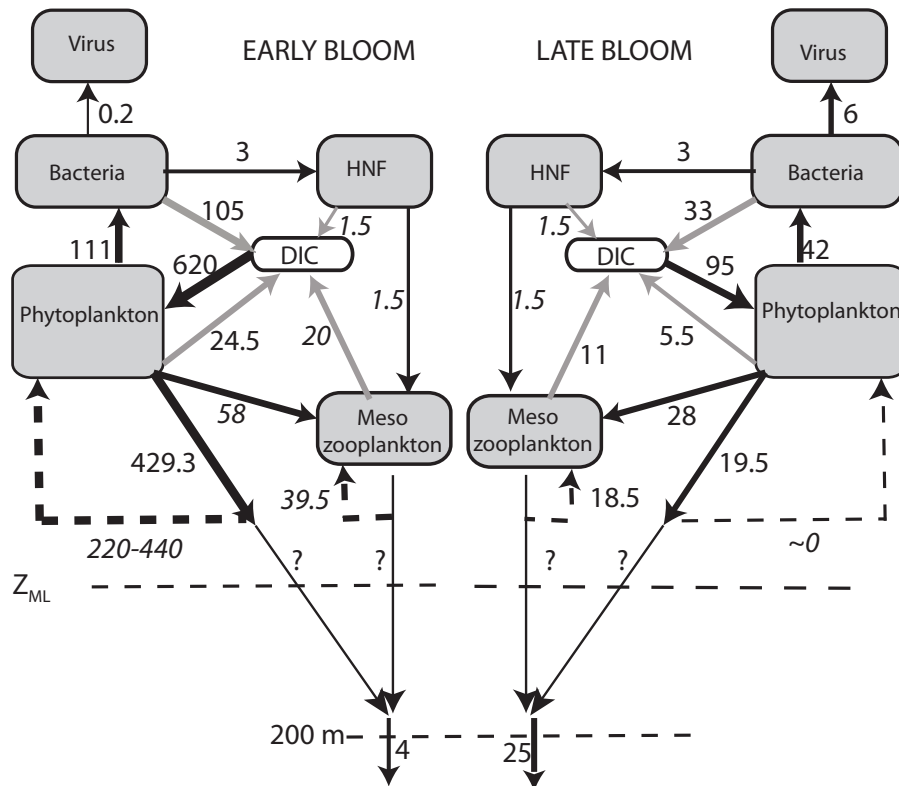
Virus

EARLY BLOOM

LATE BLOOM

Virus

0.2

6

Bacteria

3

HNF

HNF

3

Bacteria

105

1.5

1.5

33

111

620

DIC

DIC

95

42

Phytoplankton

1.5

1.5

Phytoplankton

24.5

20

11

5.5

58

Meso zooplankton

Meso zooplankton

28

429.3

39.5

18.5

19.5

220-440

~0

?

?

?

?

$Z_{ML}$

200 m

4

25